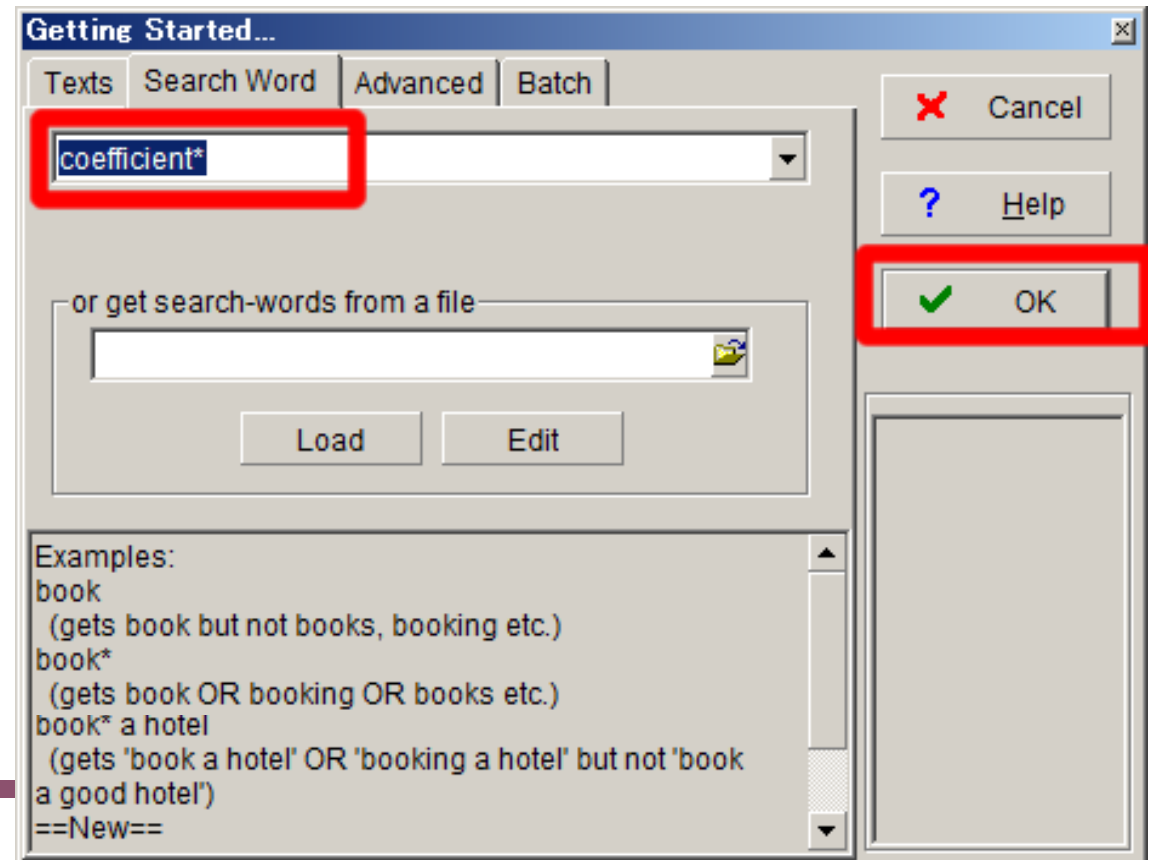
Getting Started...

Texts
Search Word
Advanced
Batch

coefficient*

or get search-words from a file

Load
Edit

Examples:
book
(gets book but not books, booking etc.)
book*
(gets book OR booking OR books etc.)
book* a hotel
(gets 'book a hotel' OR 'booking a hotel' but not 'book a good hotel')
==New==

Cancel
Help
OK